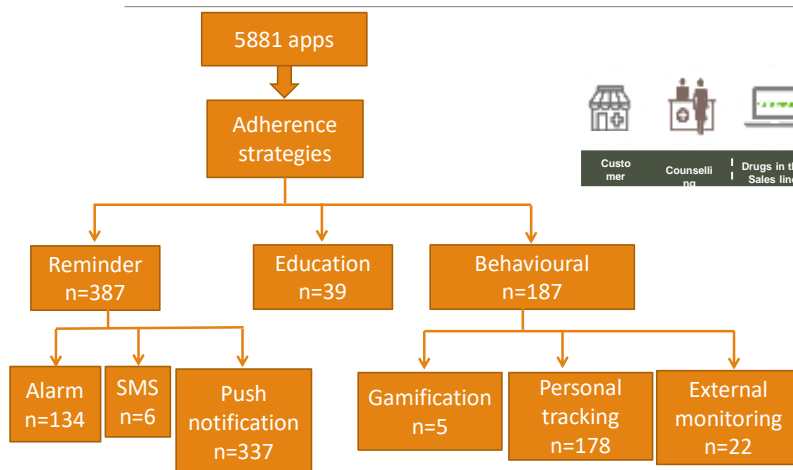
5881 apps

Adherence strategies

Reminder n=387

Education n=39

Behavioural n=187

Alarm n=134

SMS n=6

Push notification n=337

Gamification n=5

Personal tracking n=178

External monitoring n=22

Custo mer

Counselli ng

Drugs in th Sales lin